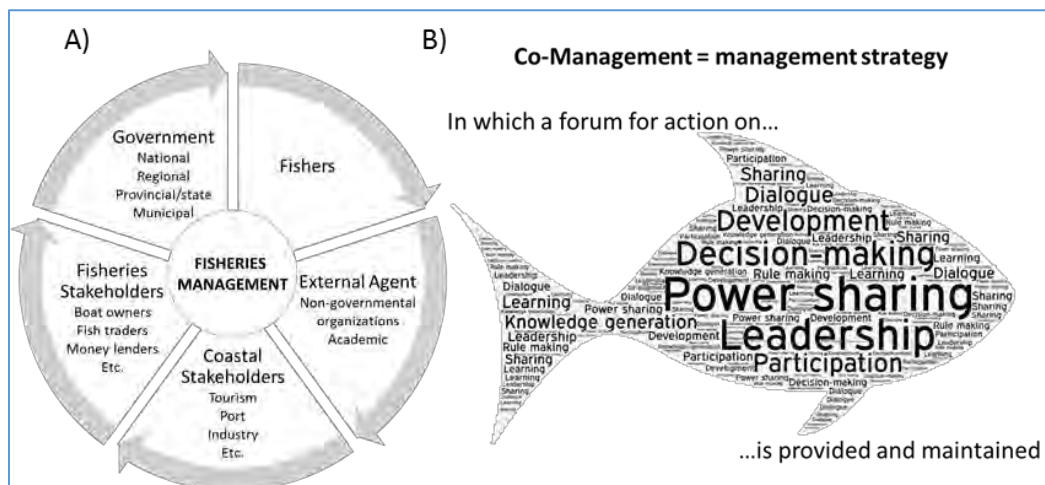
A)

Government
National
Regional
Provincial/state
Municipal

Fishers

External Agent
Non-governmental organizations
Academic

Coastal Stakeholders
Tourism
Port
Industry
Etc.

Fisheries Stakeholders
Boat owners
Fish traders
Money lenders
Etc.

FISHERIES MANAGEMENT

B)

Co-Management = management strategy

In which a forum for action on...

Participation
Sharing
Dialogue
Development
Decision-making
Rule making
Learning
Dialogue
Power sharing
Leadership
Knowledge generation
Dialogue
Learning
Power sharing
Leadership
Rule making
Sharing
Learning
Development
Participation
Decision-making
Sharing
Rule making
Dialogue

...is provided and maintained